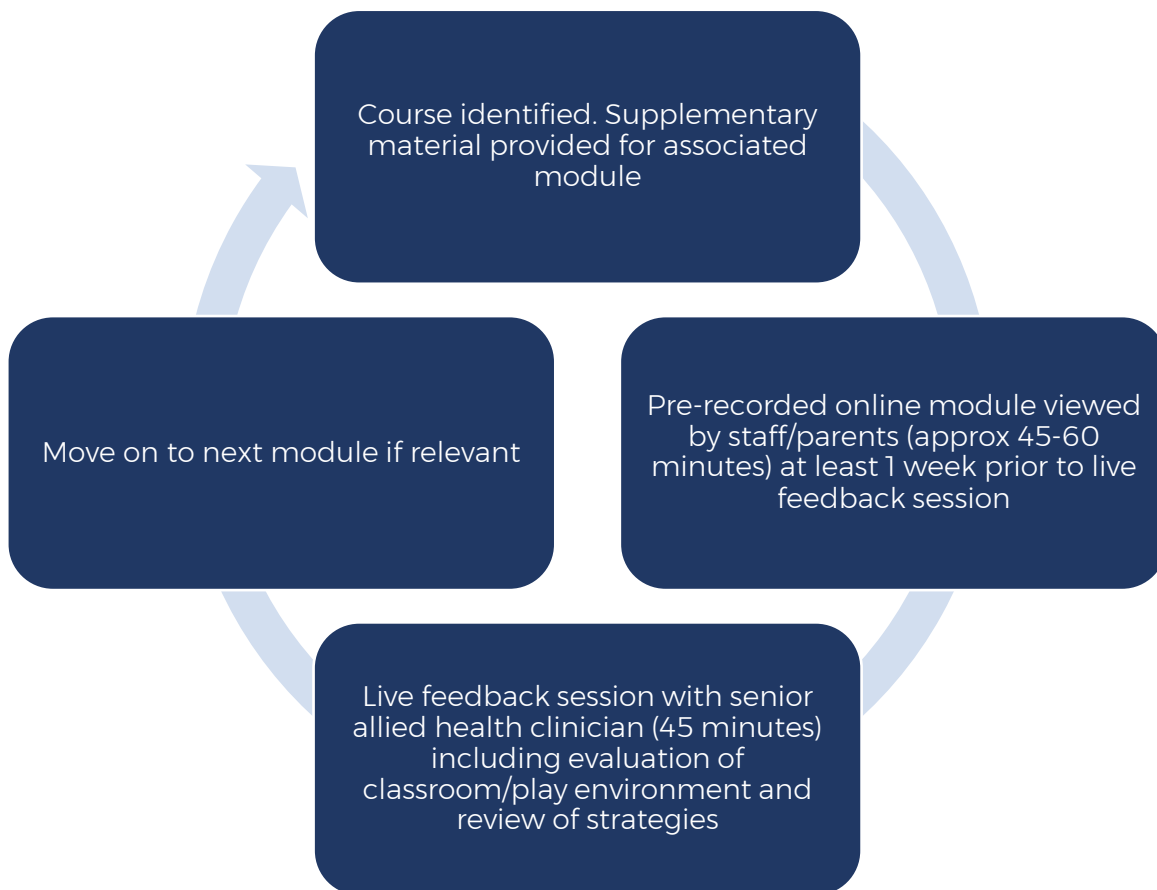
Course identified. Supplementary material provided for associated module

Pre-recorded online module viewed by staff/parents (approx 45-60 minutes) at least 1 week prior to live feedback session

Live feedback session with senior allied health clinician (45 minutes) including evaluation of classroom/play environment and review of strategies

Move on to next module if relevant